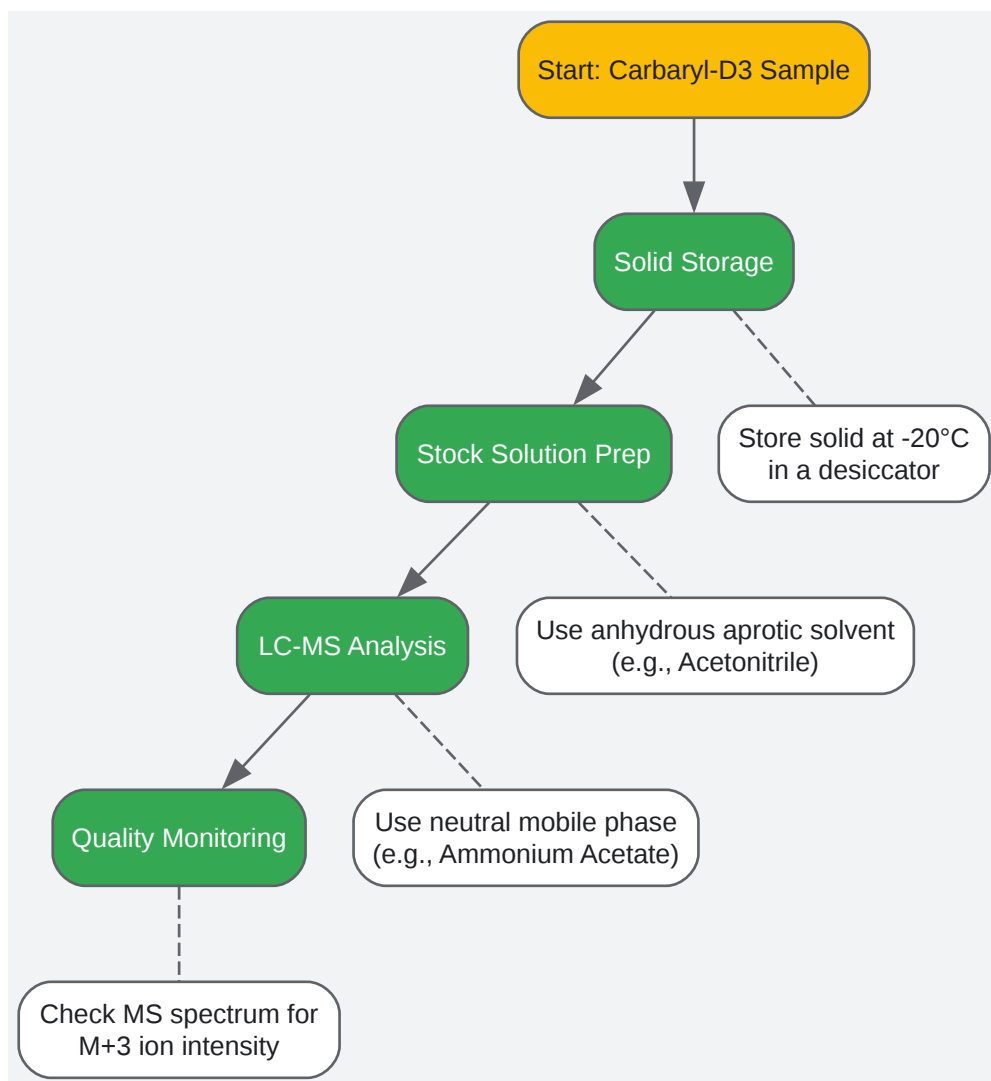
Start: Carbaryl-D3 Sample

Solid Storage

Stock Solution Prep

Store solid at -20°C in a desiccator

LC-MS Analysis

Use anhydrous aprotic solvent (e.g., Acetonitrile)

Quality Monitoring

Use neutral mobile phase (e.g., Ammonium Acetate)

Check MS spectrum for M+3 ion intensity